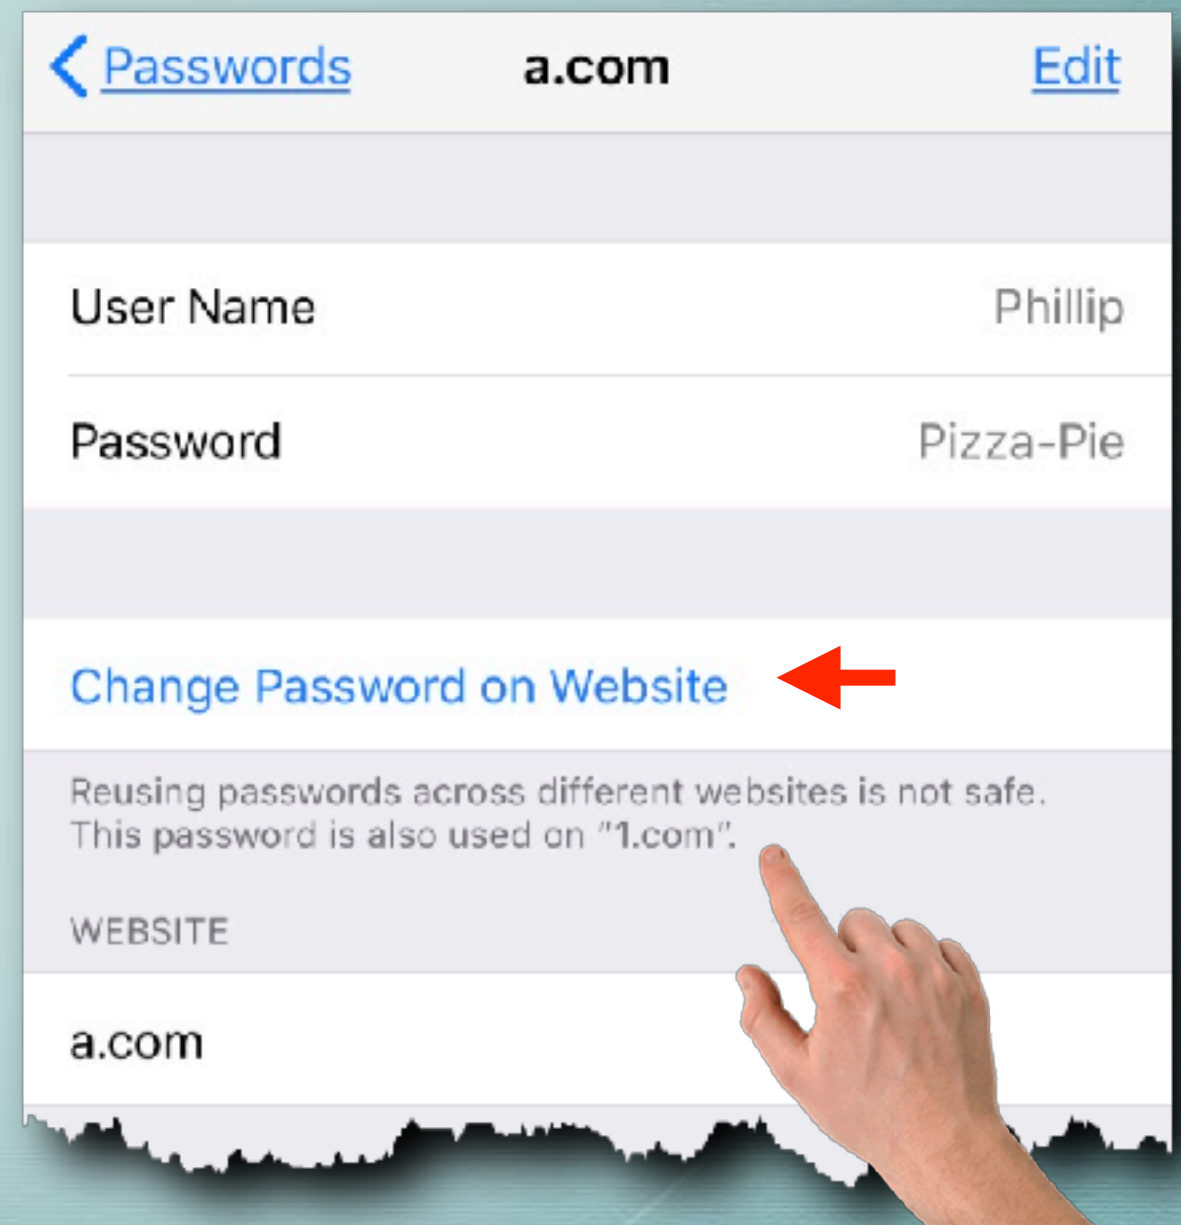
< Passwords a.com Edit

User Name Phillip

Password Pizza-Pie

Change Password on Website

Reusing passwords across different websites is not safe. This password is also used on "1.com".

WEBSITE

a.com